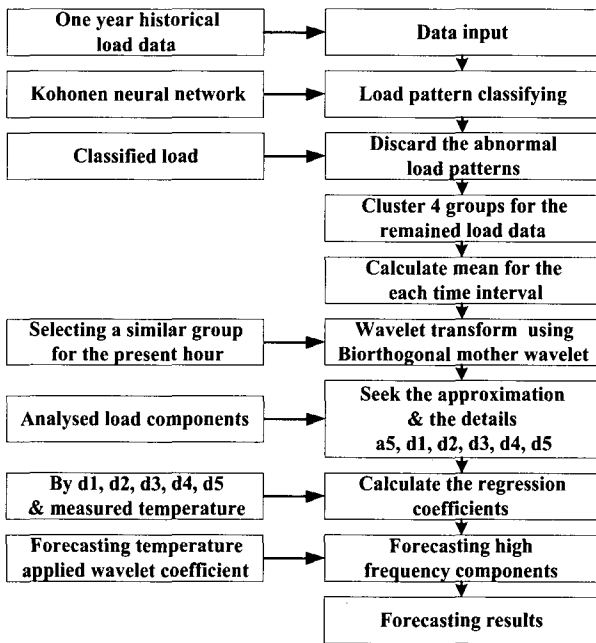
One year historical load data

Data input

Kohonen neural network

Load pattern classifying

Classified load

Discard the abnormal load patterns

Cluster 4 groups for the remained load data

Calculate mean for the each time interval

Selecting a similar group for the present hour

Wavelet transform using Biorthogonal mother wavelet

Analysed load components

Seek the approximation & the details a5, d1, d2, d3, d4, d5

By d1, d2, d3, d4, d5 & measured temperature

Calculate the regression coefficients

Forecasting temperature applied wavelet coefficient

Forecasting high frequency components

Forecasting results